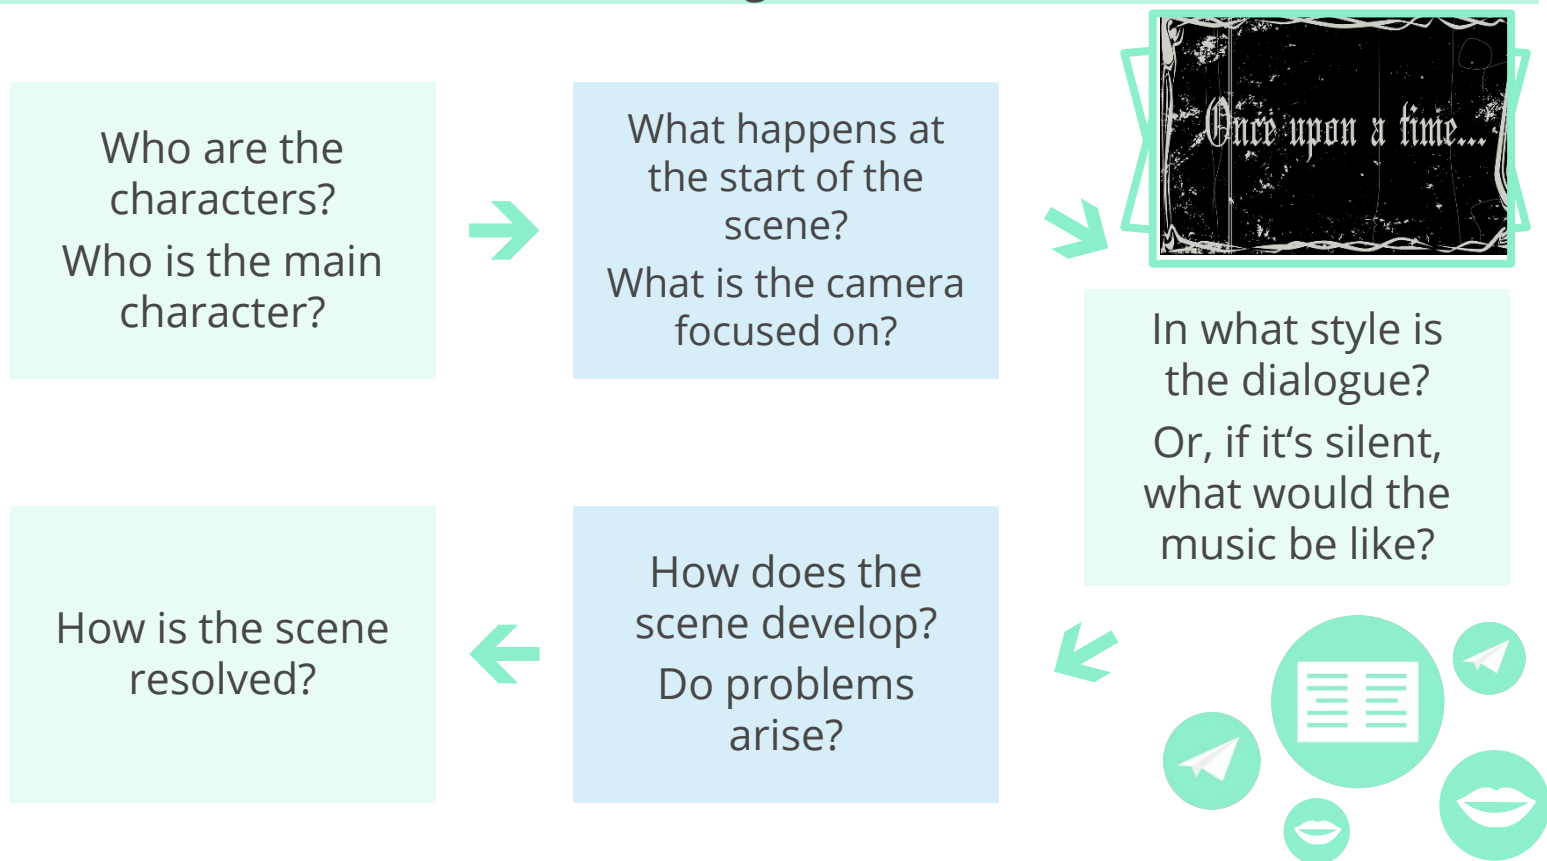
Who are the characters?

Who is the main character?

What happens at the start of the scene?

What is the camera focused on?

Once upon a time...

In what style is the dialogue?

Or, if it's silent, what would the music be like?

How is the scene resolved?

How does the scene develop?

Do problems arise?